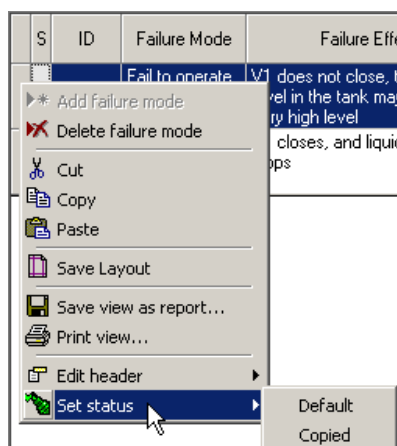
| S | ID | Failure Mode | Failure Effe |
|---|---|---|---|
| | | Fail to operate | V1 does not close, t... vel in the tank may ...ry high level |
| | | | closes, and liqui... ops |

Add failure mode
Delete failure mode
Cut
Copy
Paste
Save Layout
Save view as report...
Print view...
Edit header
Set status

Default
Copied